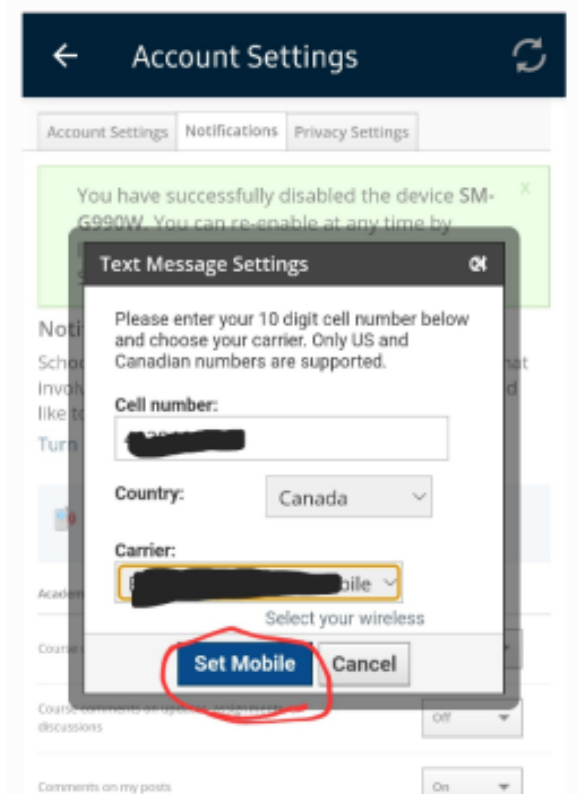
Account Settings

Account Settings | Notifications | Privacy Settings

You have successfully disabled the device SM-G990W. You can re-enable at any time by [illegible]

Noti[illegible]
Scho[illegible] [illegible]at
involv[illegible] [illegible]d
like to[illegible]
Turn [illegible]

Academ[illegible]

Course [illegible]

Course comments on updates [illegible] discussions
Off

Comments on my posts
On

Text Message Settings

Please enter your 10 digit cell number below and choose your carrier. Only US and Canadian numbers are supported.

Cell number:
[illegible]

Country:
Canada

Carrier:
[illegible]bile

Select your wireless

Set Mobile
Cancel